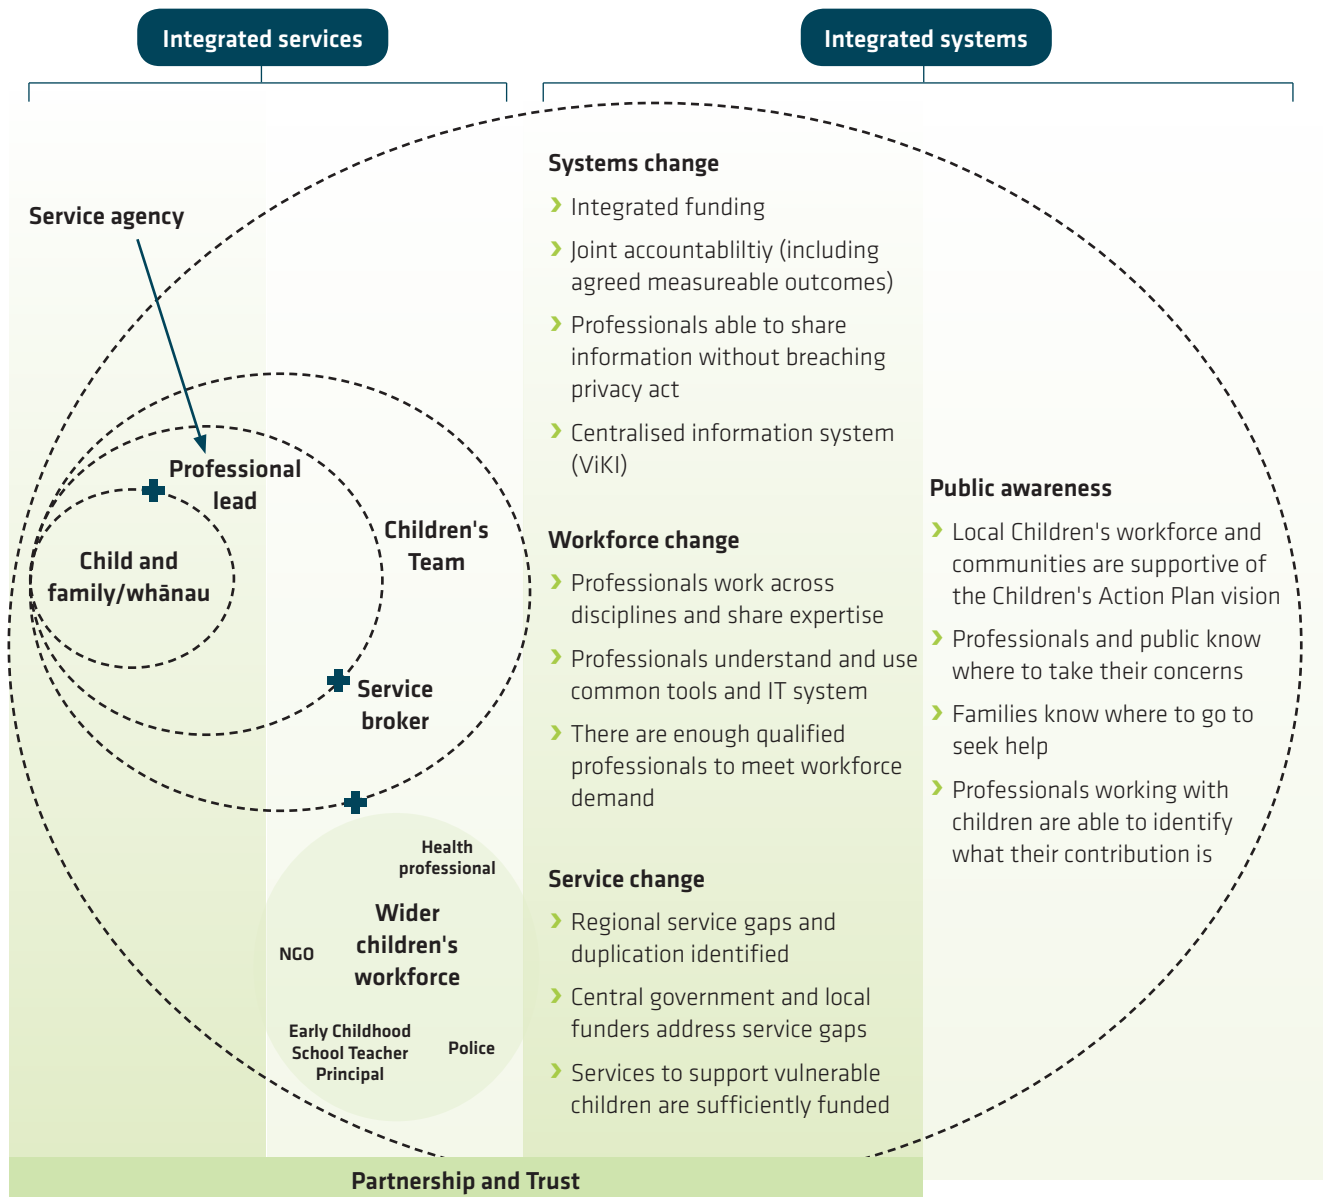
Integrated services

Integrated systems

Service agency

Professional lead

Child and family/whānau

Children's Team

Service broker

Health professional

NGO

Wider children's workforce

Early Childhood School Teacher Principal

Police

Systems change

› Integrated funding

› Joint accountabliltiy (including agreed measureable outcomes)

› Professionals able to share information without breaching privacy act

› Centralised information system (ViKI)

Workforce change

› Professionals work across disciplines and share expertise

› Professionals understand and use common tools and IT system

› There are enough qualified professionals to meet workforce demand

Service change

› Regional service gaps and duplication identified

› Central government and local funders address service gaps

› Services to support vulnerable children are sufficiently funded

Public awareness

› Local Children's workforce and communities are supportive of the Children's Action Plan vision

› Professionals and public know where to take their concerns

› Families know where to go to seek help

› Professionals working with children are able to identify what their contribution is

Partnership and Trust